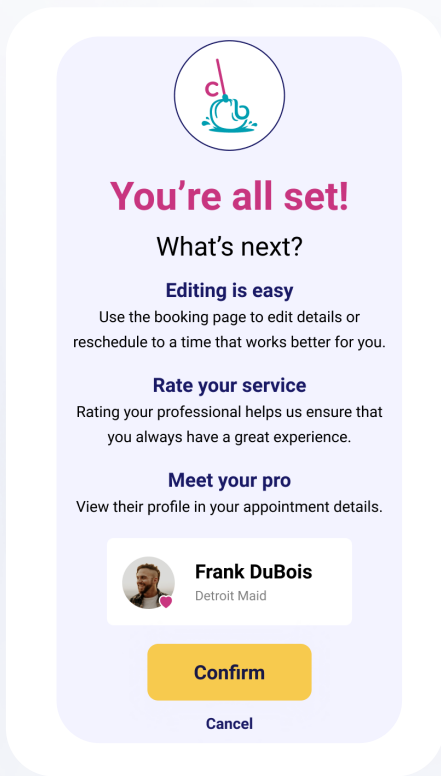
c

You're all set!

What's next?

Editing is easy
Use the booking page to edit details or reschedule to a time that works better for you.

Rate your service
Rating your professional helps us ensure that you always have a great experience.

Meet your pro
View their profile in your appointment details.

Frank DuBois
Detroit Maid

Confirm

Cancel